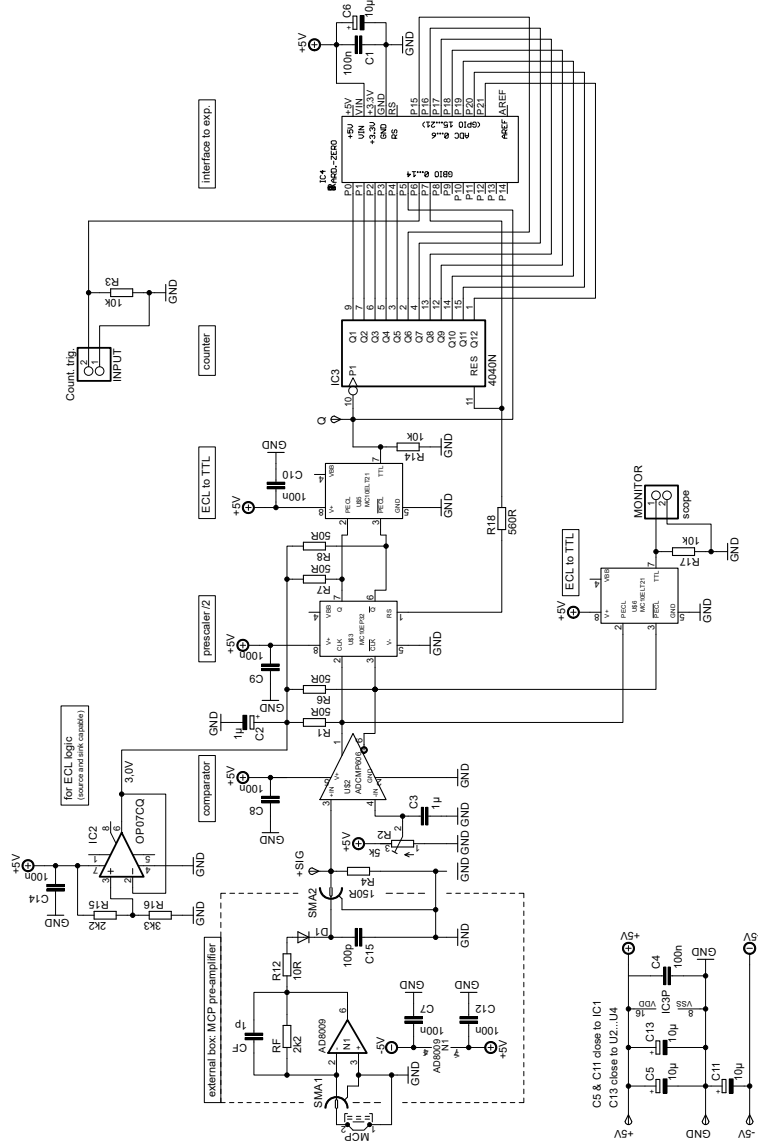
+5V
C6
10µ
GND
100n
C1
+5V
VIN
+3.3V
GND
RS
P15
P16
P17
P18
P19
P20
P21
AREF
interface to exp.
IC4
RASD-ZERO
+5V
VIN
+3.3V
GND
RS
(GPIO 15...21)
ADC 0...6
AREF
GPIO 0...14
P0
P1
P2
P3
P4
P5
P6
P7
P8
P9
P10
P11
P12
P13
P14
R3
10k
GND
Count. trig.
INPUT
2
1
counter
IC3
4040N
Q1
Q2
Q3
Q4
Q5
Q6
Q7
Q8
Q9
Q10
Q11
Q12
P1
RES
9
7
6
5
3
2
4
13
12
14
15
1
10
11
Q
ECL to TTL
GND
C10
100n
+5V
US5
MC10ELT21
VBB
PECL
PECL
TTL
GND
R14
10k
GND
R18
560R
50R
R8
50R
R7
prescaler /2
+5V
100n
C9
US3
MC10EP32
VBB
CLK
CLK
Q
Q
RS
V+
V-
GND
50R
R6
50R
R1
GND
1µ
C2
for ECL logic
(source and sink capable)
3,0V
OP07CQ
IC2
+5V
100n
C14
GND
2k2
R15
3k3
R16
GND
comparator
+5V
100n
C8
GND
US2
ADCMP606
+IN
-IN
C3
1µ
GND
+5V
R2
5k
GND
GND
+SIG
R4
150R
SMA2
D1
100p
C15
GND
external box: MCP pre-amplifier
R12
10R
CF
1p
RF
2k2
AD8009
N1
SMA1
MCP
GND
-5V
GND
C7
100n
GND
C12
100n
AD8009
N1
+5V
MONITOR
scope
2
1
ECL to TTL
R17
10k
GND
+5V
US6
MC10ELT21
VBB
PECL
PECL
TTL
GND
+5V
C4
100n
GND
-5V
VDD
VSS
IC3P
16
8
C13
10µ
C5
10µ
C11
10µ
C5 & C11 close to IC1
C13 close to U2...U4
+5V
GND
-5V